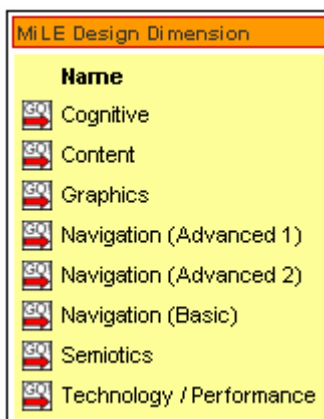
MiLE Design Dimension

| Name |
|---|
| GO Cognitive |
| GO Content |
| GO Graphics |
| GO Navigation (Advanced 1) |
| GO Navigation (Advanced 2) |
| GO Navigation (Basic) |
| GO Semiotics |
| GO Technology / Performance |